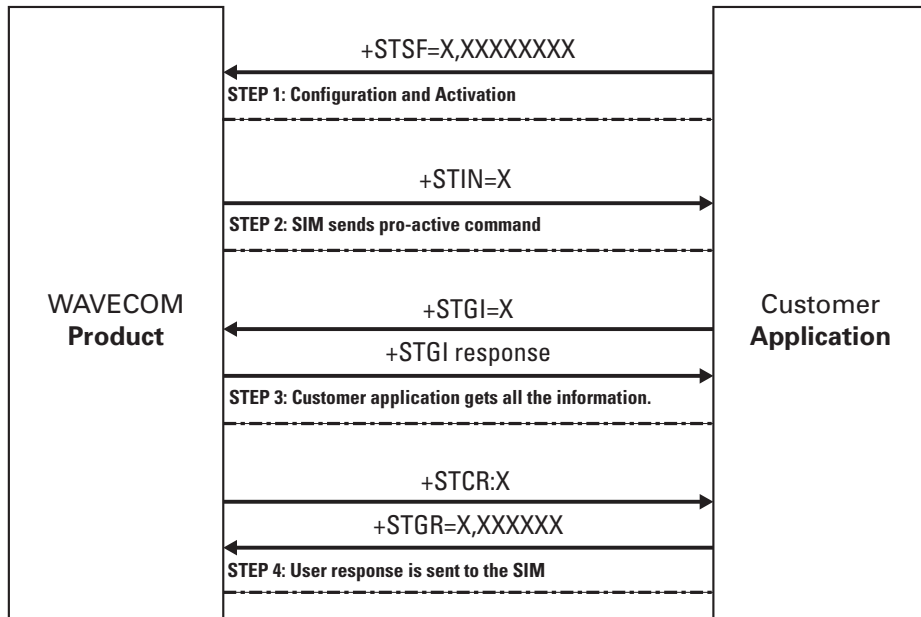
+STSF=X,XXXXXXXX

STEP 1: Configuration and Activation

+STIN=X

STEP 2: SIM sends pro-active command

WAVECOM
Product

+STGI=X

+STGI response

Customer
Application

STEP 3: Customer application gets all the information.

+STCR:X

+STGR=X,XXXXXX

STEP 4: User response is sent to the SIM